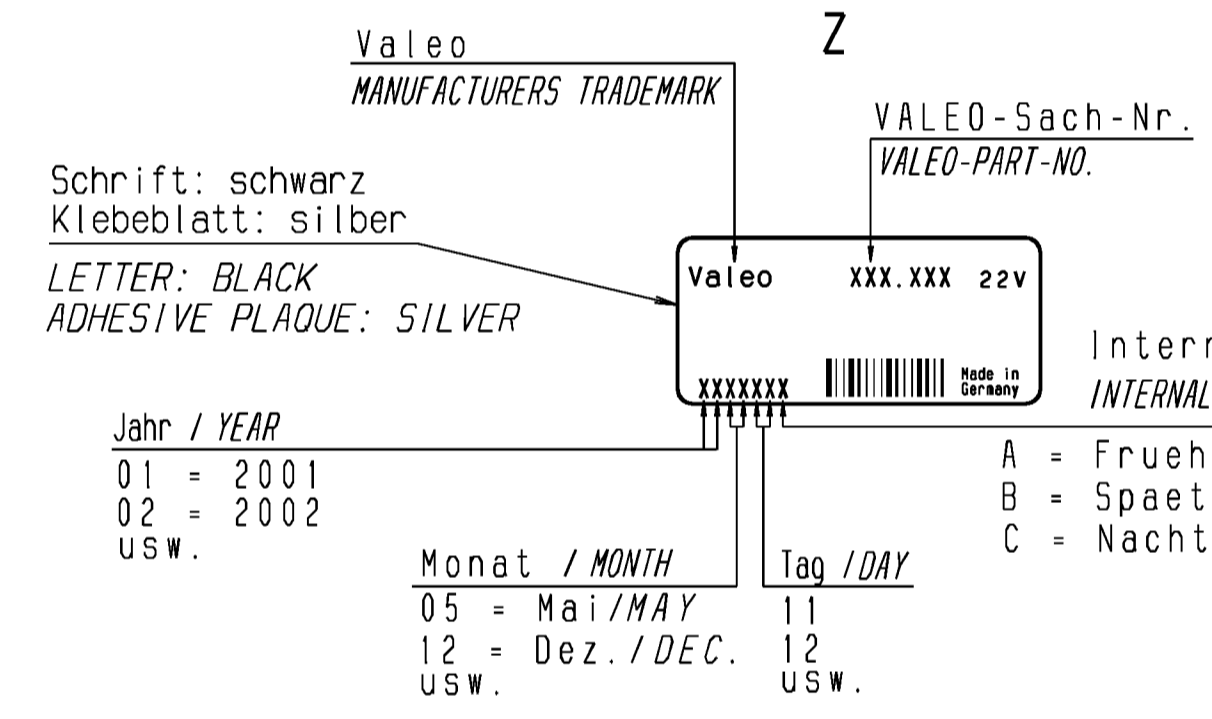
Z

Valeo
MANUFACTURERS TRADEMARK

VALEO-Sach-Nr.
VALEO-PART-NO.

Schrift: schwarz
Klebeblatt: silber

LETTER: BLACK
ADHESIVE PLAQUE: SILVER

Valeo XXX.XXX 22V

XXXXXXX

Made in Germany

Interr
INTERNAL

A = Frueh
B = Spaet
C = Nacht

Jahr / YEAR
01 = 2001
02 = 2002
usw.

Monat / MONTH
05 = Mai/MAY
12 = Dez./DEC.
usw.

Tag /DAY
11
12
usw.